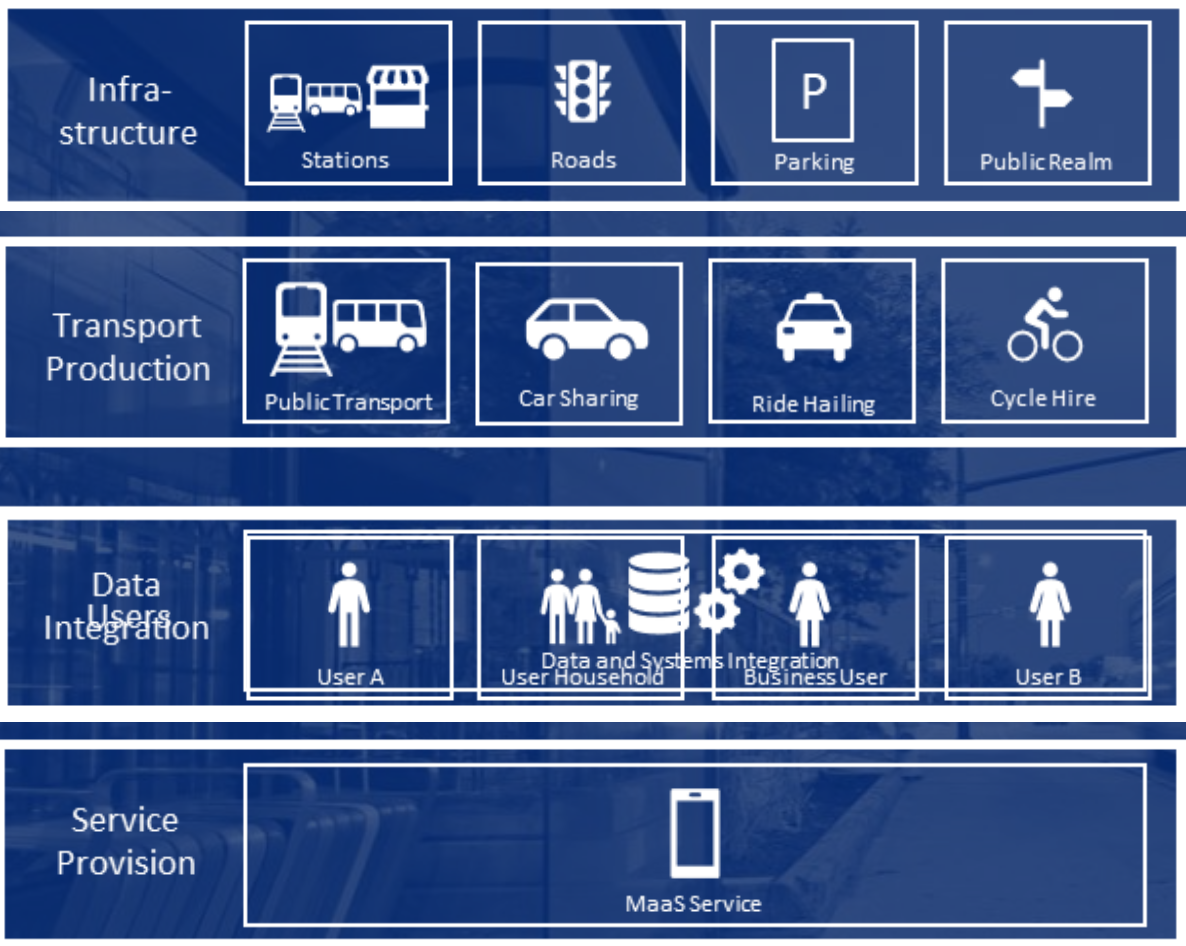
Infrastructure

Stations

Roads

P

Parking

Public Realm

Transport Production

Public Transport

Car Sharing

Ride Hailing

Cycle Hire

Data Integration

Users

Data and Systems Integration

User A

User Household

Business User

User B

Service Provision

MaaS Service